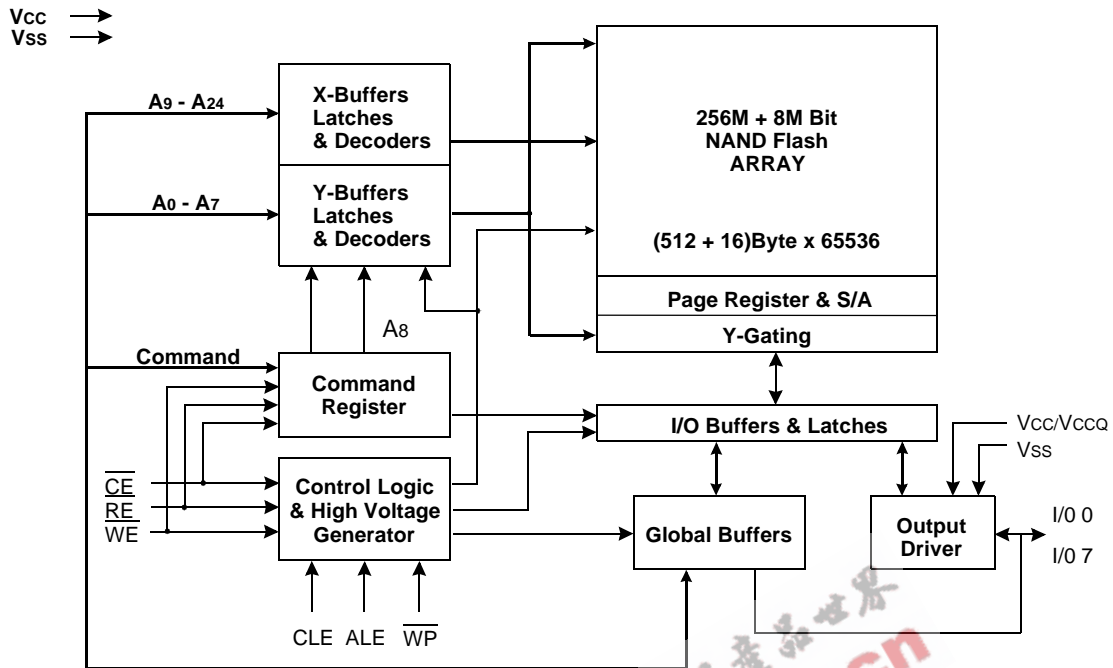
Vcc
Vss

A9 - A24

X-Buffers Latches & Decoders

A0 - A7

Y-Buffers Latches & Decoders

256M + 8M Bit NAND Flash ARRAY

(512 + 16)Byte x 65536

Page Register & S/A

Y-Gating

A8

Command

Command Register

I/O Buffers & Latches

Vcc/Vccq
Vss

$\overline{CE}$
$\overline{RE}$
$\overline{WE}$

Control Logic & High Voltage Generator

Global Buffers

Output Driver

I/0 0

I/0 7

CLE ALE $\overline{WP}$